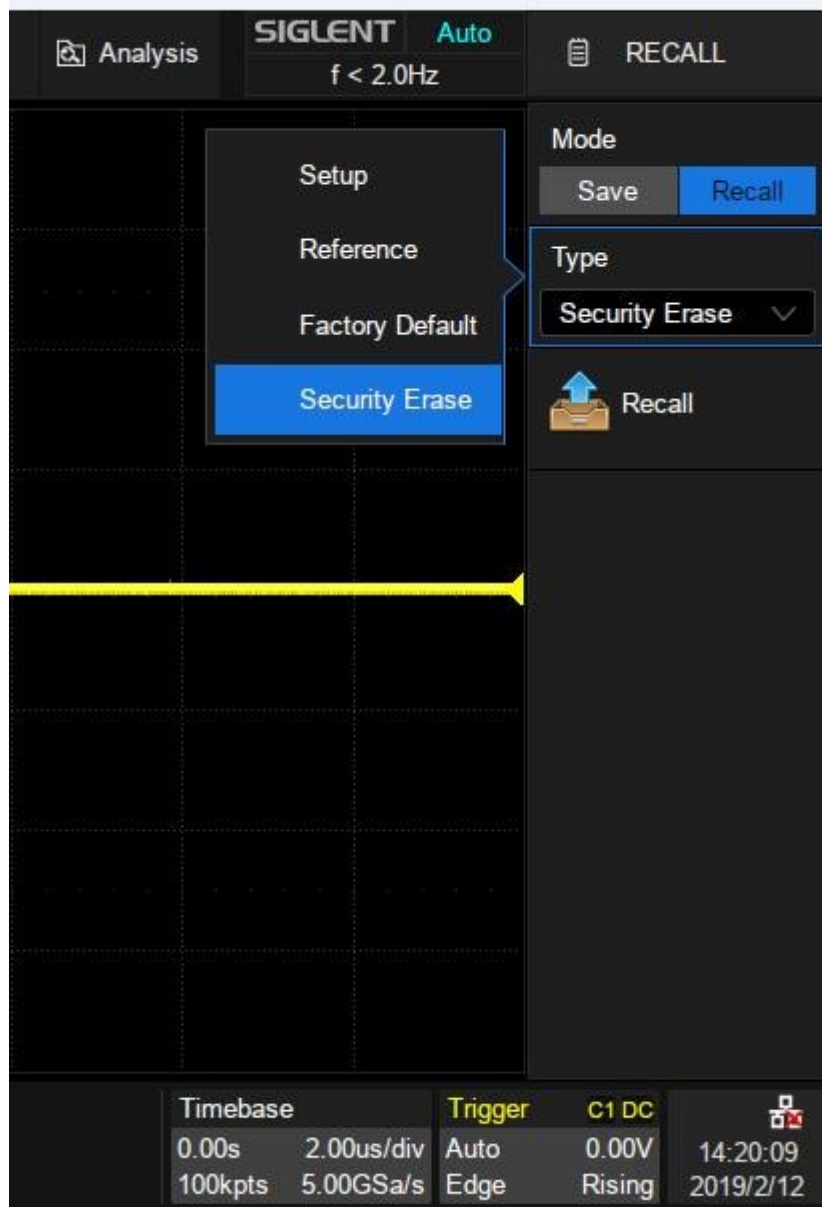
Analysis

SIGLENT Auto
f < 2.0Hz

RECALL

Setup
Reference
Factory Default
Security Erase

Mode
Save Recall

Type
Security Erase

Recall

Timebase
0.00s 2.00us/div
100kpts 5.00GSa/s

Trigger C1 DC
Auto 0.00V
Edge Rising

14:20:09
2019/2/12